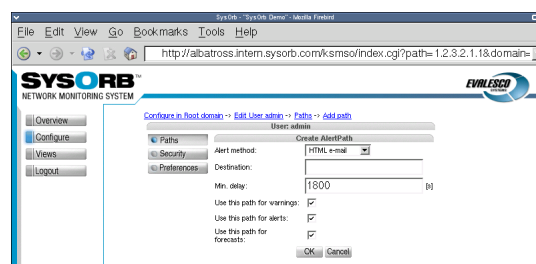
SysOrb - "SysOrb Demo" - Mozilla Firebird

File Edit View Go Bookmarks Tools Help

http://albatross.intern.sysorb.com/ksmso/index.cgi?path=1.2.3.2.1.1&domain=

SYSORB™
NETWORK MONITORING SYSTEM

EVALESCO SYSTEMS

Overview
Configure
Views
Logout

Configure in Root domain -> Edit User admin -> Paths -> Add path

User: admin

Paths
Security
Preferences

Create AlertPath

Alert method: HTML e-mail
Destination:
Min. delay: 1800 [s]
Use this path for warnings: ☑
Use this path for alerts: ☑
Use this path for forecasts: ☑

OK Cancel